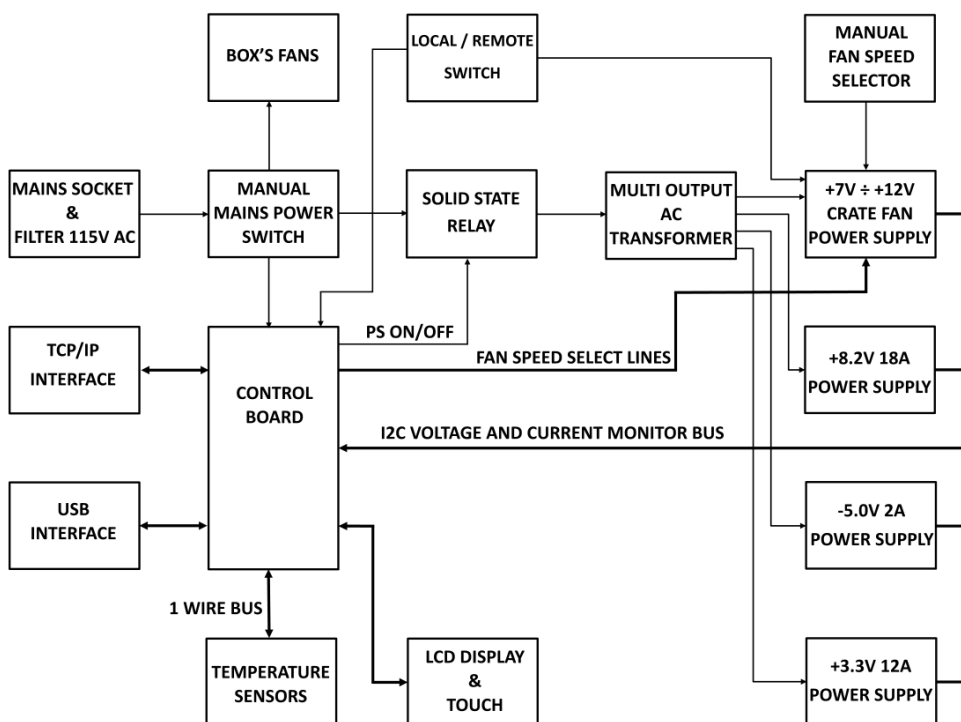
BOX'S FANS

LOCAL / REMOTE SWITCH

MANUAL FAN SPEED SELECTOR

MAINS SOCKET & FILTER 115V AC

MANUAL MAINS POWER SWITCH

SOLID STATE RELAY

MULTI OUTPUT AC TRANSFORMER

+7V ÷ +12V CRATE FAN POWER SUPPLY

PS ON/OFF

TCP/IP INTERFACE

CONTROL BOARD

FAN SPEED SELECT LINES

+8.2V 18A POWER SUPPLY

I2C VOLTAGE AND CURRENT MONITOR BUS

USB INTERFACE

-5.0V 2A POWER SUPPLY

1 WIRE BUS

TEMPERATURE SENSORS

LCD DISPLAY & TOUCH

+3.3V 12A POWER SUPPLY